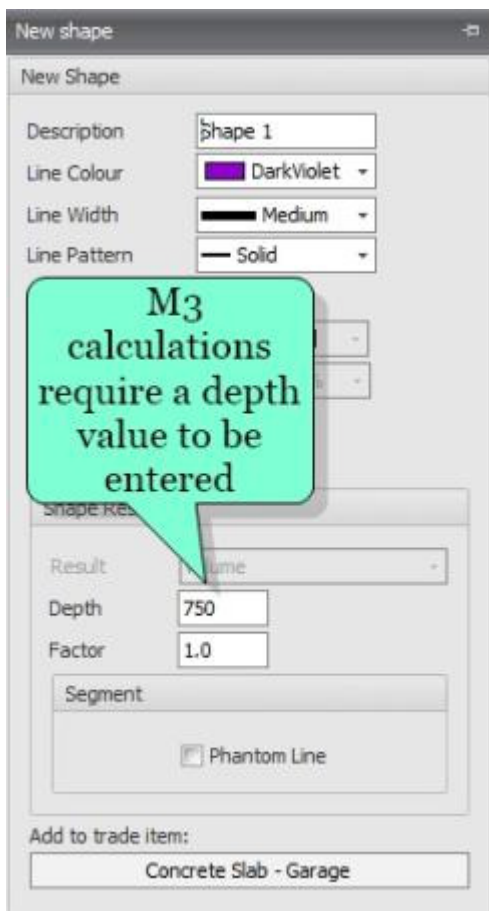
New shape

New Shape

Description Shape 1

Line Colour DarkViolet

Line Width Medium

Line Pattern Solid

M3 calculations require a depth value to be entered

Shape Res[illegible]

Result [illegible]ume

Depth 750

Factor 1.0

Segment

Phantom Line

Add to trade item:

Concrete Slab - Garage